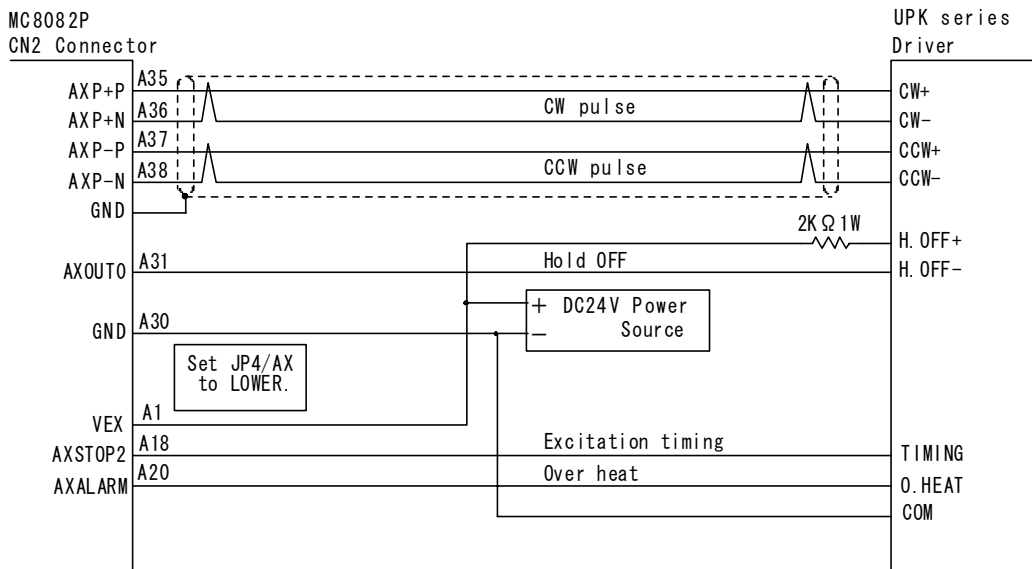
MC8082P
CN2 Connector

UPK series
Driver

AXP+P A35
AXP+N A36
AXP−P A37
AXP−N A38
GND

CW pulse
CCW pulse

CW+
CW−
CCW+
CCW−

2KΩ1W
H.OFF+

AXOUT0 A31
Hold OFF
H.OFF−

+ DC24V Power
− Source

GND A30

Set JP4/AX to LOWER.

VEX A1
AXSTOP2 A18
Excitation timing
TIMING
AXALARM A20
Over heat
O.HEAT
COM